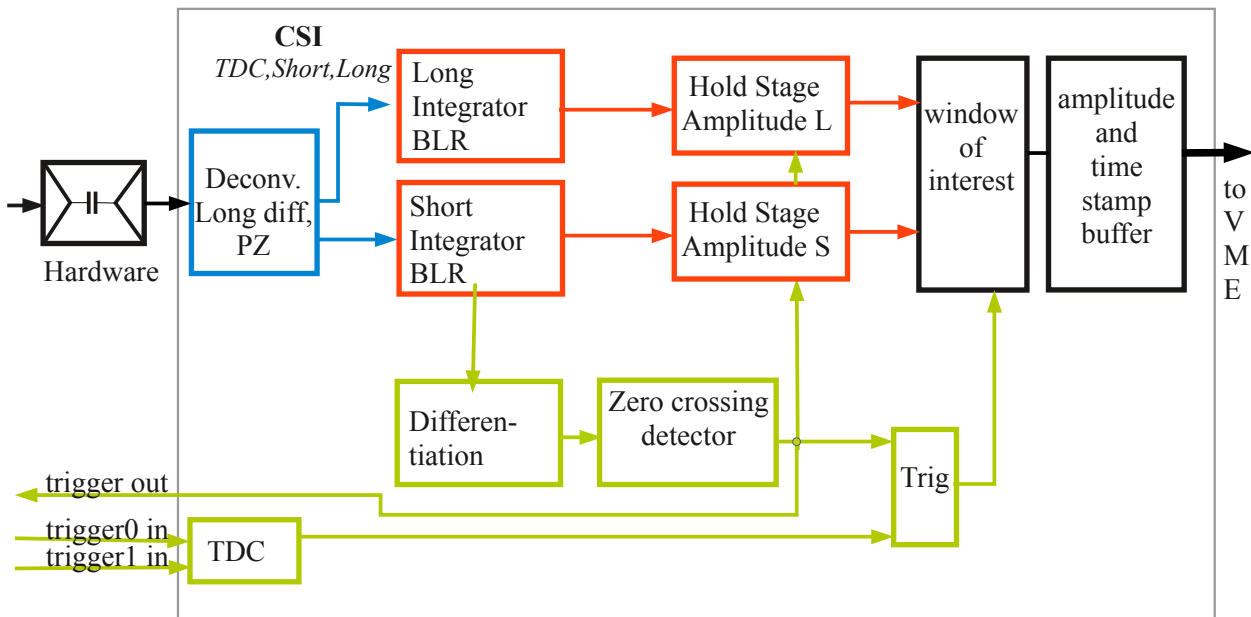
CSI
TDC,Short,Long

Hardware

Deconv. Long diff, PZ

Long Integrator BLR

Short Integrator BLR

Hold Stage Amplitude L

Hold Stage Amplitude S

window of interest

amplitude and time stamp buffer

to V M E

Differen-tiation

Zero crossing detector

Trig

trigger out

trigger0 in
trigger1 in

TDC